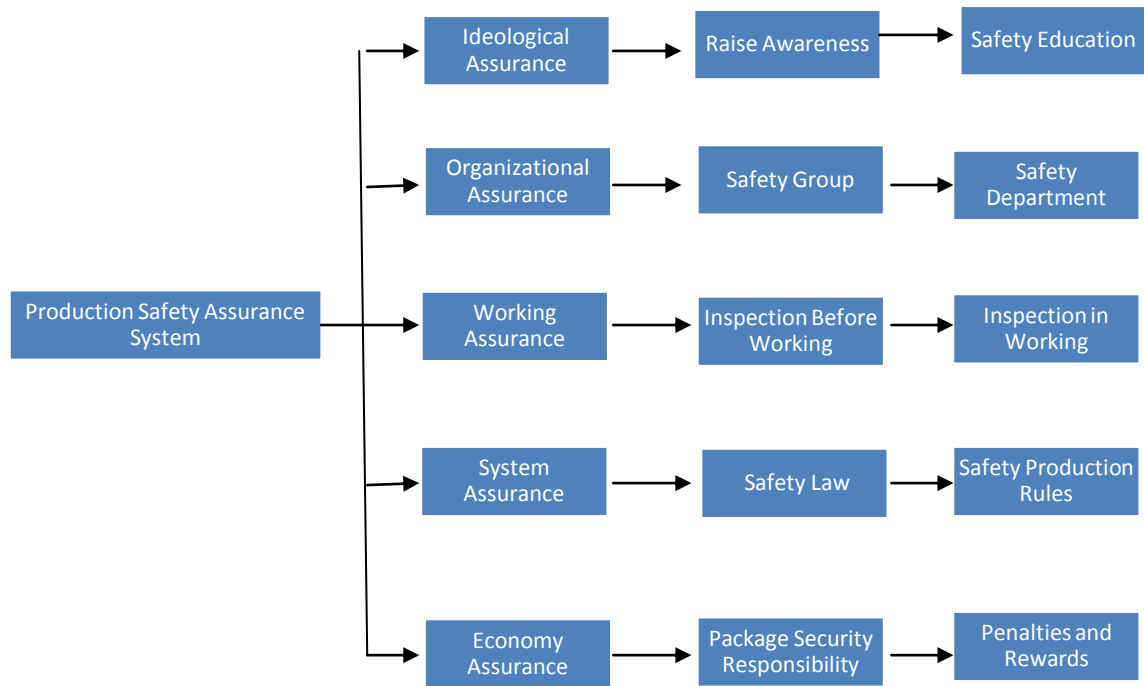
Production Safety Assurance System

Ideological Assurance

Raise Awareness

Safety Education

Organizational Assurance

Safety Group

Safety Department

Working Assurance

Inspection Before Working

Inspection in Working

System Assurance

Safety Law

Safety Production Rules

Economy Assurance

Package Security Responsibility

Penalties and Rewards